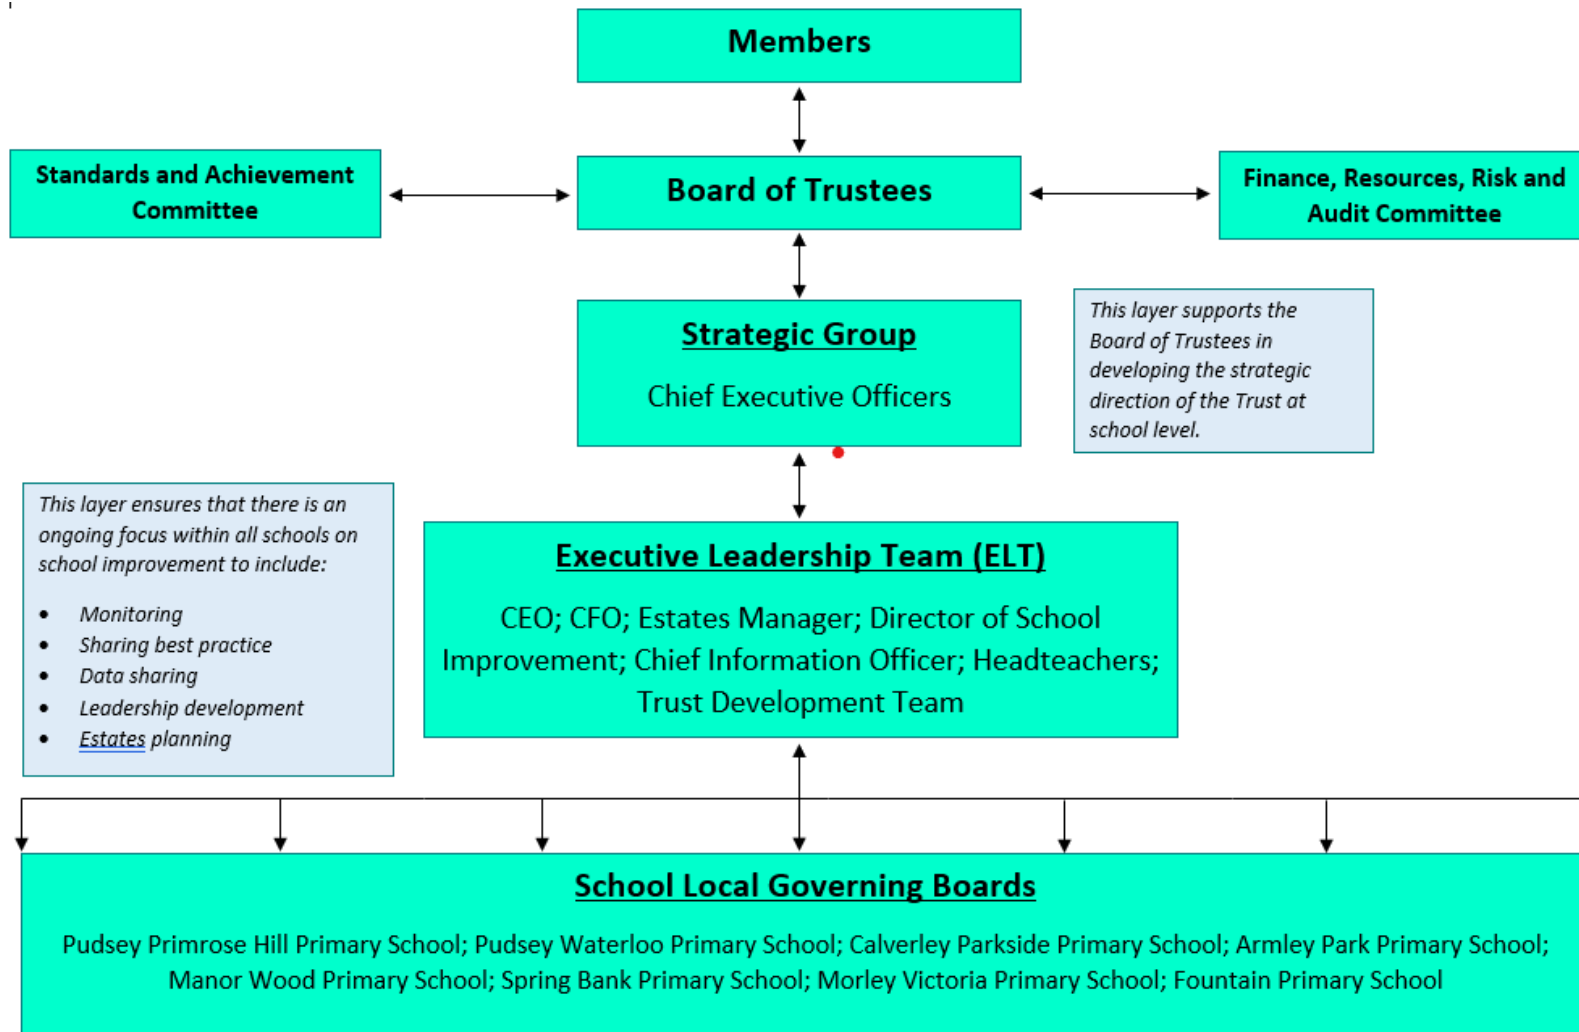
Members

Standards and Achievement Committee

Board of Trustees

Finance, Resources, Risk and Audit Committee

Strategic Group

Chief Executive Officers

This layer supports the Board of Trustees in developing the strategic direction of the Trust at school level.

This layer ensures that there is an ongoing focus within all schools on school improvement to include:

- Monitoring
- Sharing best practice
- Data sharing
- Leadership development
- Estates planning

Executive Leadership Team (ELT)

CEO; CFO; Estates Manager; Director of School Improvement; Chief Information Officer; Headteachers; Trust Development Team

School Local Governing Boards

Pudsey Primrose Hill Primary School; Pudsey Waterloo Primary School; Calverley Parkside Primary School; Armley Park Primary School; Manor Wood Primary School; Spring Bank Primary School; Morley Victoria Primary School; Fountain Primary School